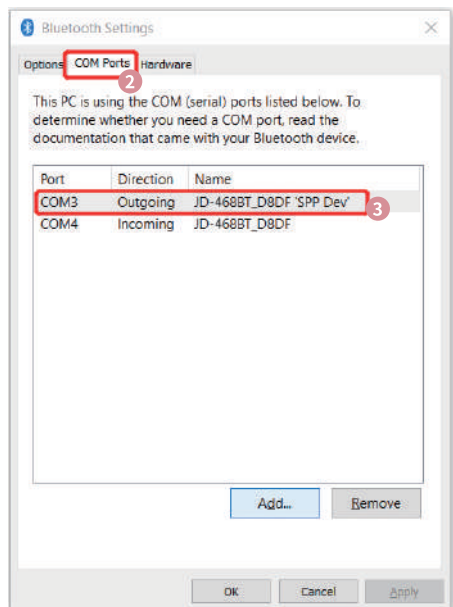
Bluetooth Settings

Options COM Ports Hardware

2

This PC is using the COM (serial) ports listed below. To determine whether you need a COM port, read the documentation that came with your Bluetooth device.

| Port | Direction | Name |
|---|---|---|
| COM3 | Outgoing | JD-468BT_D8DF 'SPP Dev' |
| COM4 | Incoming | JD-468BT_D8DF |

3

Add... Remove

OK Cancel Apply